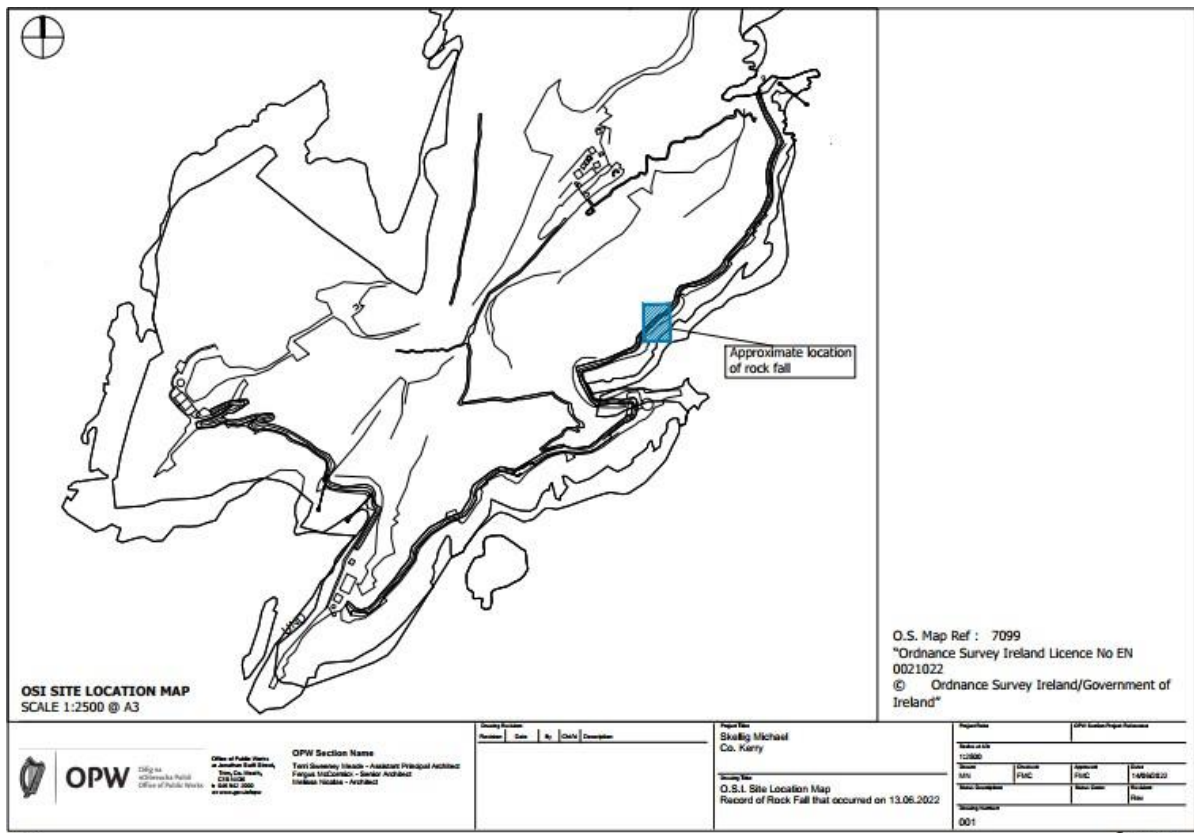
Approximate location of rock fall

O.S. Map Ref : 7099
"Ordnance Survey Ireland Licence No EN 0021022
© Ordnance Survey Ireland/Government of Ireland"

OSI SITE LOCATION MAP
SCALE 1:2500 @ A3

OPW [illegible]

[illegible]

OPW Section Name
Terri Sweeney Meade - Assistant Principal Architect
Fergus McCormick - Senior Architect
Melissa Nicabie - Architect

Drawing Revisions
| Revision | Date | By | Chk'd | Description |
|---|---|---|---|---|

Project Title
Skellig Michael
Co. Kerry

Drawing Title
O.S.I. Site Location Map
Record of Rock Fall that occurred on 13.06.2022

| Project Name | | OPW Section Project Reference | |
|---|---|---|---|
| Scales at A3 | | | |
| 1:2500 | | | |
| Drawn | Checked | Approved | Date |
| MN | FMC | FMC | 14/06/2022 |
| Status Description | | Status Code | Revision |
| | | | Rev |
| Drawing Number | | | |
| 001 | | | |